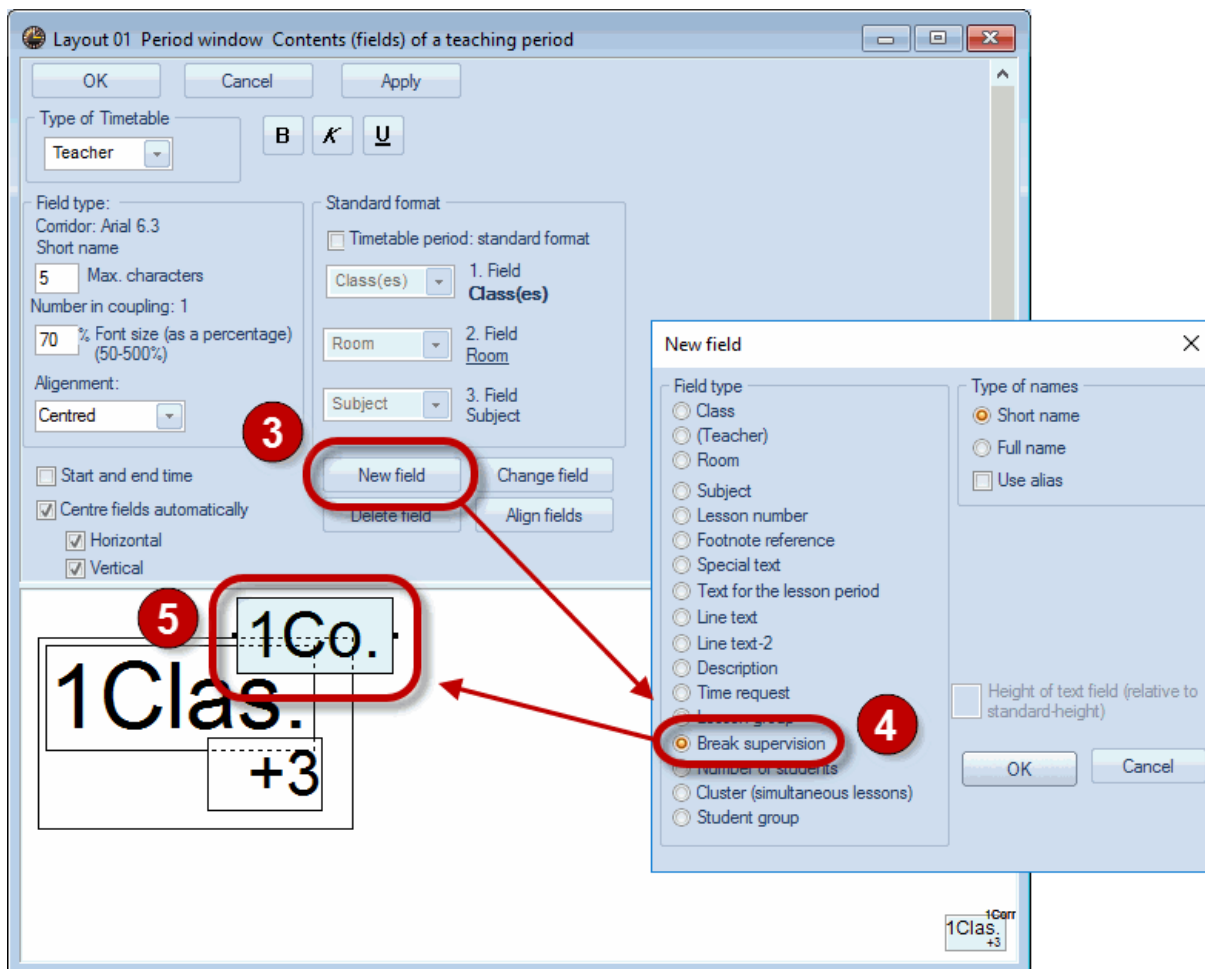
Layout 01 Period window Contents (fields) of a teaching period

OK
Cancel
Apply

Type of Timetable
Teacher

B
K
U

Field type:
Corridor: Arial 6.3
Short name
5 Max. characters
Number in coupling: 1
70 % Font size (as a percentage) (50-500%)
Aligenement:
Centred

Standard format
Timetable period: standard format
Class(es) 1. Field Class(es)
Room 2. Field Room
Subject 3. Field Subject

3

Start and end time
Centre fields automatically
Horizontal
Vertical

New field
Change field
Delete field
Align fields

5
1Co.
1Clas.
+3

New field
Field type
Class
(Teacher)
Room
Subject
Lesson number
Footnote reference
Special text
Text for the lesson period
Line text
Line text-2
Description
Time request
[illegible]
Break supervision
Number of students
Cluster (simultaneous lessons)
Student group

4

Type of names
Short name
Full name
Use alias

Height of text field (relative to standard-height)

OK
Cancel

1Corr
1Clas.
+3